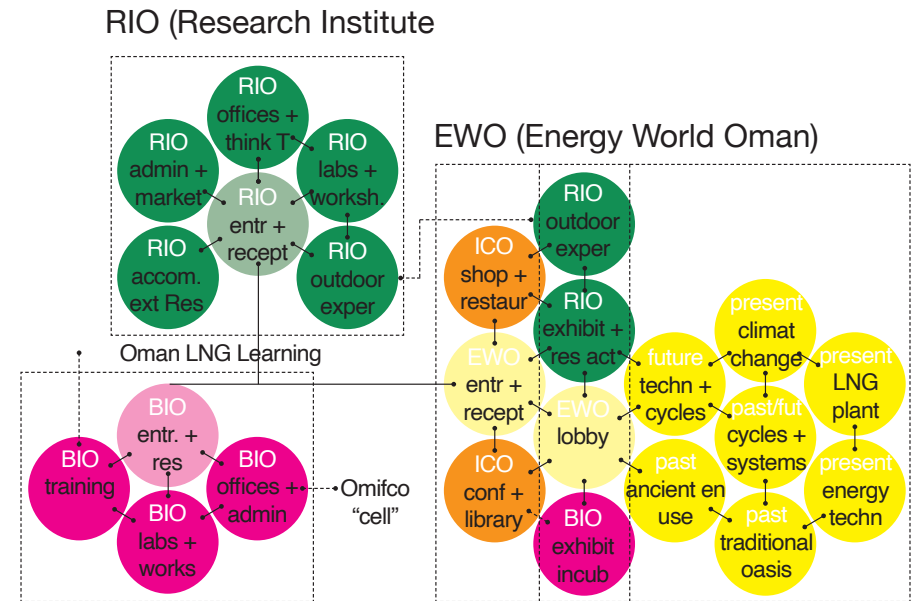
RIO (Research Institute

RIO offices + think T

RIO admin + market

RIO labs + worksh.

RIO entr + recept

RIO accom. ext Res

RIO outdoor exper

EWO (Energy World Oman)

RIO outdoor exper

ICO shop + restaur

RIO exhibit + res act

Oman LNG Learning

EWO entr + recept

EWO lobby

ICO conf + library

BIO exhibit incub

present climat change

present LNG plant

future techn + cycles

past/fut cycles + systems

past ancient en use

present energy techn

past traditional oasis

BIO entr. + res

BIO training

BIO offices + admin

BIO labs + works

Omifco "cell"